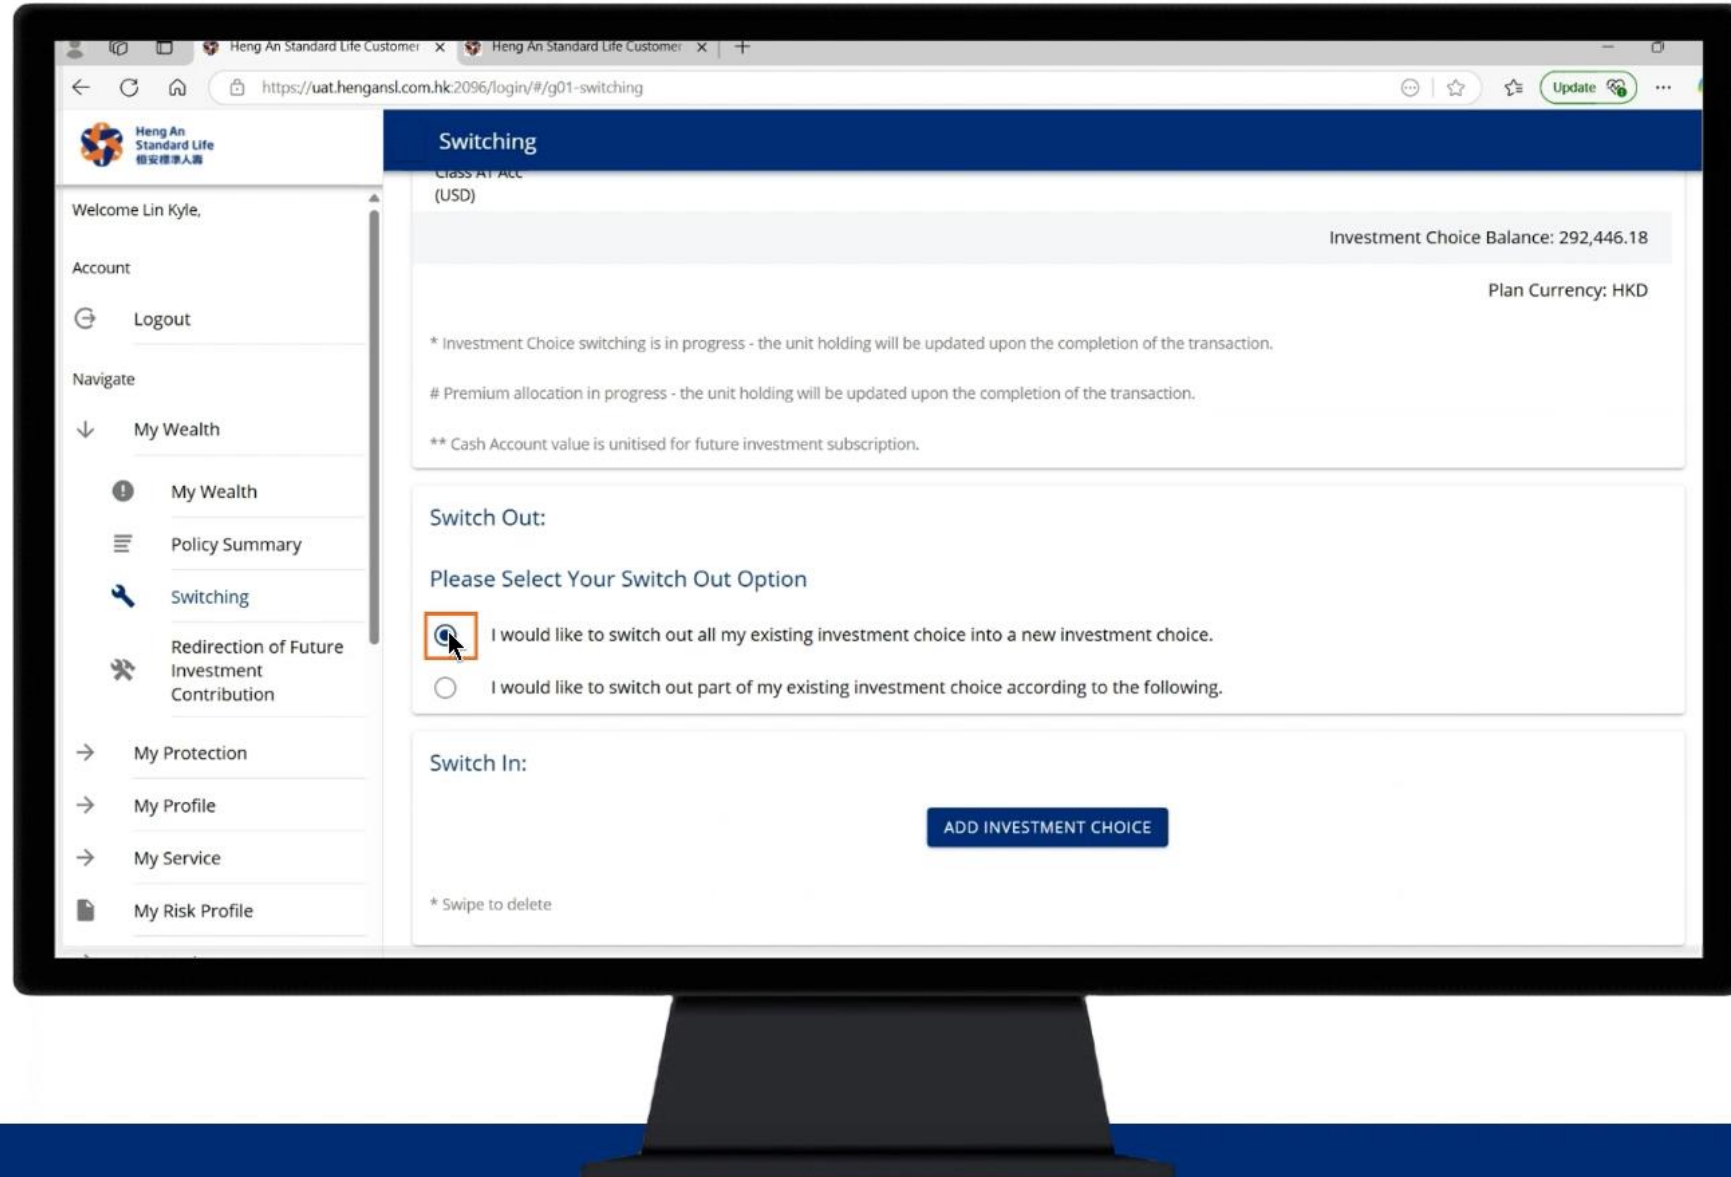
Heng An Standard Life Customer
Heng An Standard Life Customer

https://uat.hengansl.com.hk:2096/login/#/g01-switching

Update

Heng An Standard Life
恒安標準人壽

Switching

Welcome Lin Kyle,

Account

Logout

Navigate

My Wealth

My Wealth

Policy Summary

Switching

Redirection of Future Investment Contribution

My Protection

My Profile

My Service

My Risk Profile

Class A1 Acc
(USD)

Investment Choice Balance: 292,446.18

Plan Currency: HKD

* Investment Choice switching is in progress - the unit holding will be updated upon the completion of the transaction.

# Premium allocation in progress - the unit holding will be updated upon the completion of the transaction.

** Cash Account value is unitised for future investment subscription.

Switch Out:

Please Select Your Switch Out Option

I would like to switch out all my existing investment choice into a new investment choice.

I would like to switch out part of my existing investment choice according to the following.

Switch In:

ADD INVESTMENT CHOICE

* Swipe to delete